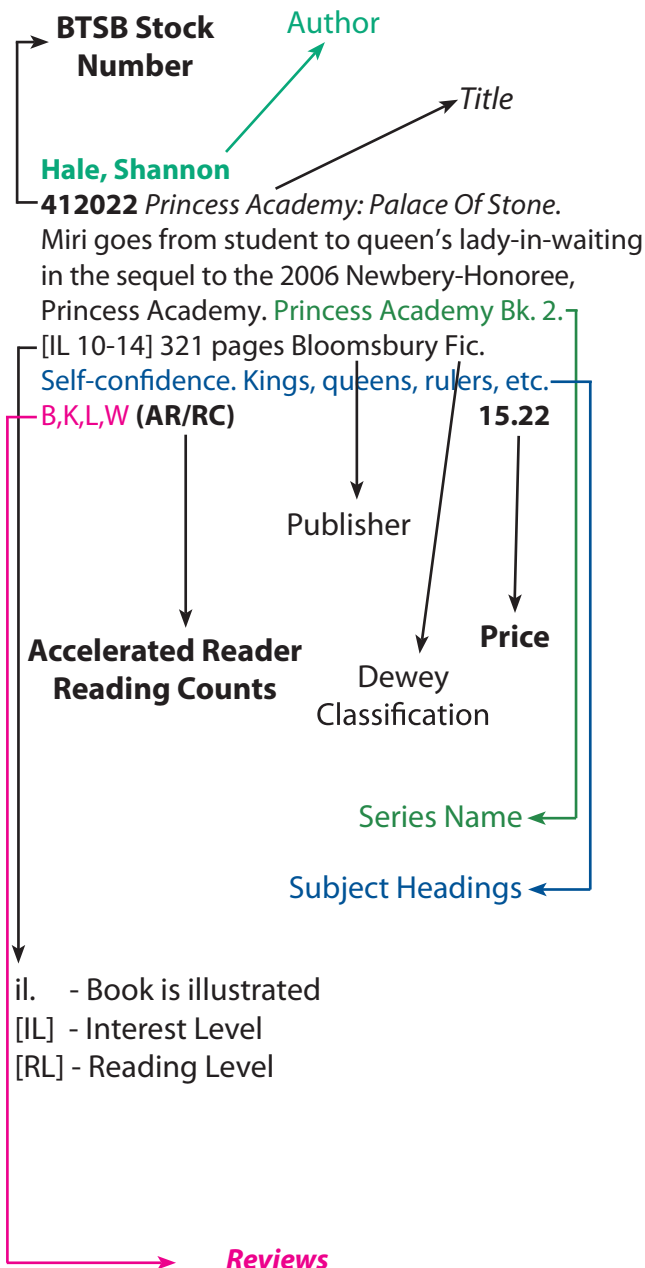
BTSB Stock Number

Author

Title

Hale, Shannon
412022 Princess Academy: Palace Of Stone. Miri goes from student to queen's lady-in-waiting in the sequel to the 2006 Newbery-Honoree, Princess Academy. Princess Academy Bk. 2.
[IL 10-14] 321 pages Bloomsbury Fic.
Self-confidence. Kings, queens, rulers, etc.
B,K,L,W (AR/RC) 15.22

Publisher

Accelerated Reader Reading Counts

Dewey Classification

Price

Series Name

Subject Headings

il. - Book is illustrated
[IL] - Interest Level
[RL] - Reading Level

Reviews